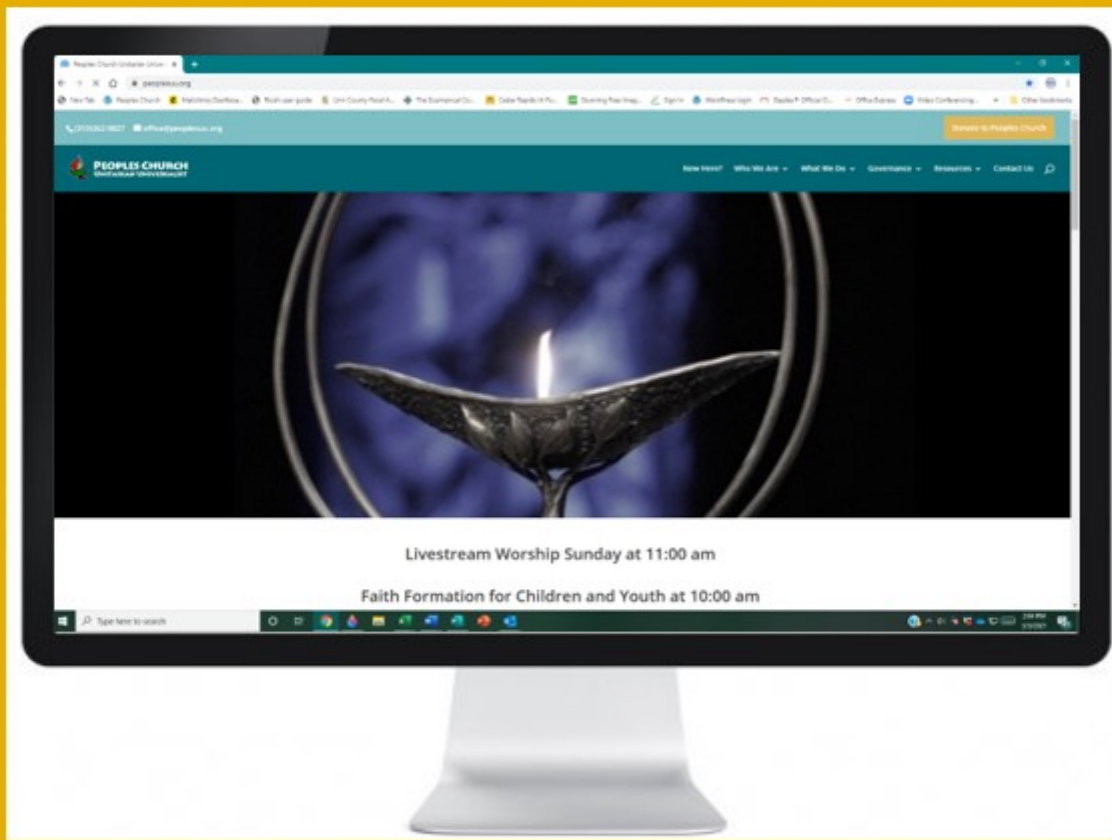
Peoples Church Unitarian Univ... ×

peoplesuu.org

(319)362-9827 office@peoplesuu.org

Donate to Peoples Church

PEOPLES CHURCH
UNITARIAN UNIVERSALIST

New Here? Who We Are What We Do Governance Resources Contact Us

Livestream Worship Sunday at 11:00 am

Faith Formation for Children and Youth at 10:00 am

Type here to search